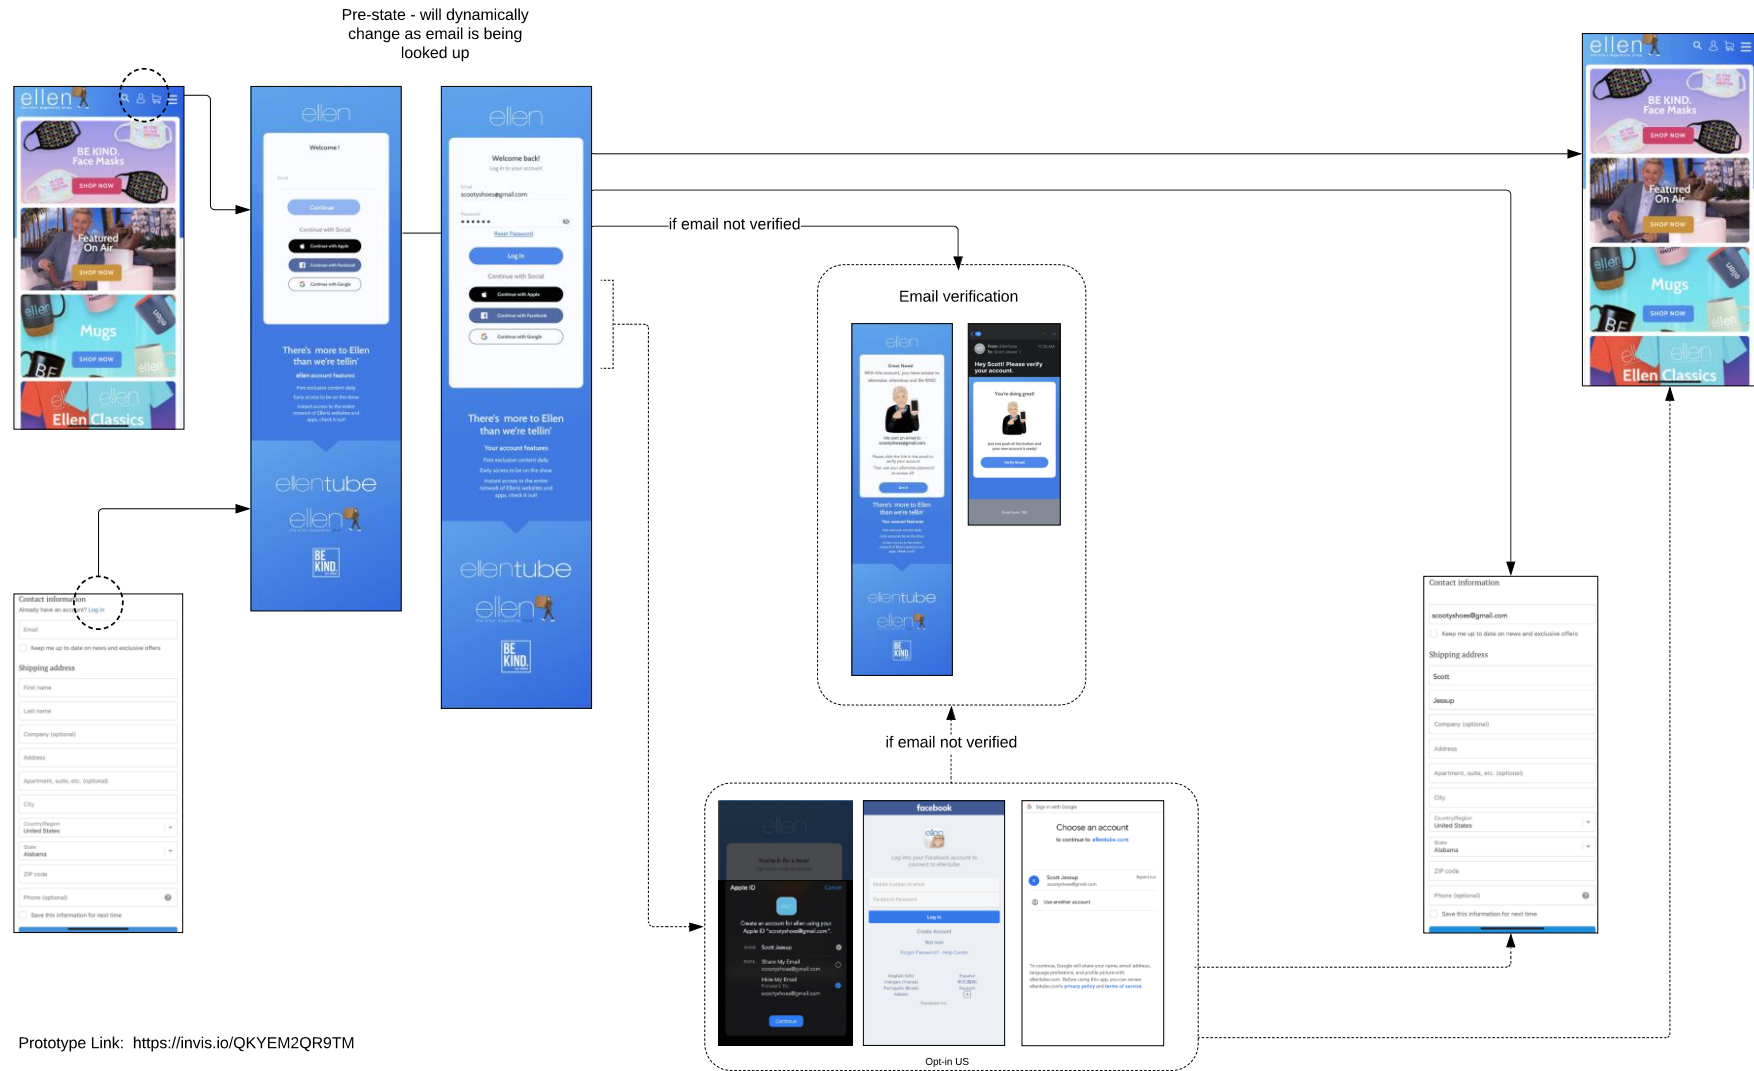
Pre-state - will dynamically change as email is being looked up

ellen

BE KIND. Face Masks
SHOP NOW

Featured On Air
SHOP NOW

Mugs
SHOP NOW

Ellen Classics

ellen

Welcome!

Continue

Continue with Social

Continue with Apple

Continue with Facebook

Continue with Google

There's more to Ellen than we're tellin'

ellen account features

ellentube

ellen

BE KIND.

ellen

Welcome back!

Log in to your account

scootyshoes@gmail.com

••••••

Reset Password

Log In

Continue with Social

Continue with Apple

Continue with Facebook

Continue with Google

There's more to Ellen than we're tellin'

Your account features

ellentube

ellen

BE KIND.

if email not verified

Email verification

ellen

Great News!

Hey Scott! Please verify your account.

You're doing great!

There's more to Ellen than we're tellin'

ellentube

ellen

BE KIND.

if email not verified

Contact information

Already have an account? Log in

Email

Keep me up to date on news and exclusive offers

Shipping address

First name

Last name

Company (optional)

Address

Apartment, suite, etc. (optional)

City

Country/Region
United States

State
Alabama

ZIP code

Phone (optional)

Save this information for next time

ellen

Apple ID

Cancel

Create an account for ellen using your Apple ID "scootyshoes@gmail.com".

NAME Scott Jessup

EMAIL Share My Email
scootyshoes@gmail.com

Hide My Email

Continue

facebook

Log In

Create Account

Sign in with Google

Choose an account

to continue to ellentube.com

Scott Jessup
scootyshoes@gmail.com

Use another account

Opt-in US

Contact information

scootyshoes@gmail.com

Keep me up to date on news and exclusive offers

Shipping address

Scott

Jessup

Company (optional)

Address

Apartment, suite, etc. (optional)

City

Country/Region
United States

State
Alabama

ZIP code

Phone (optional)

Save this information for next time

Prototype Link: https://invis.io/QKYEM2QR9TM